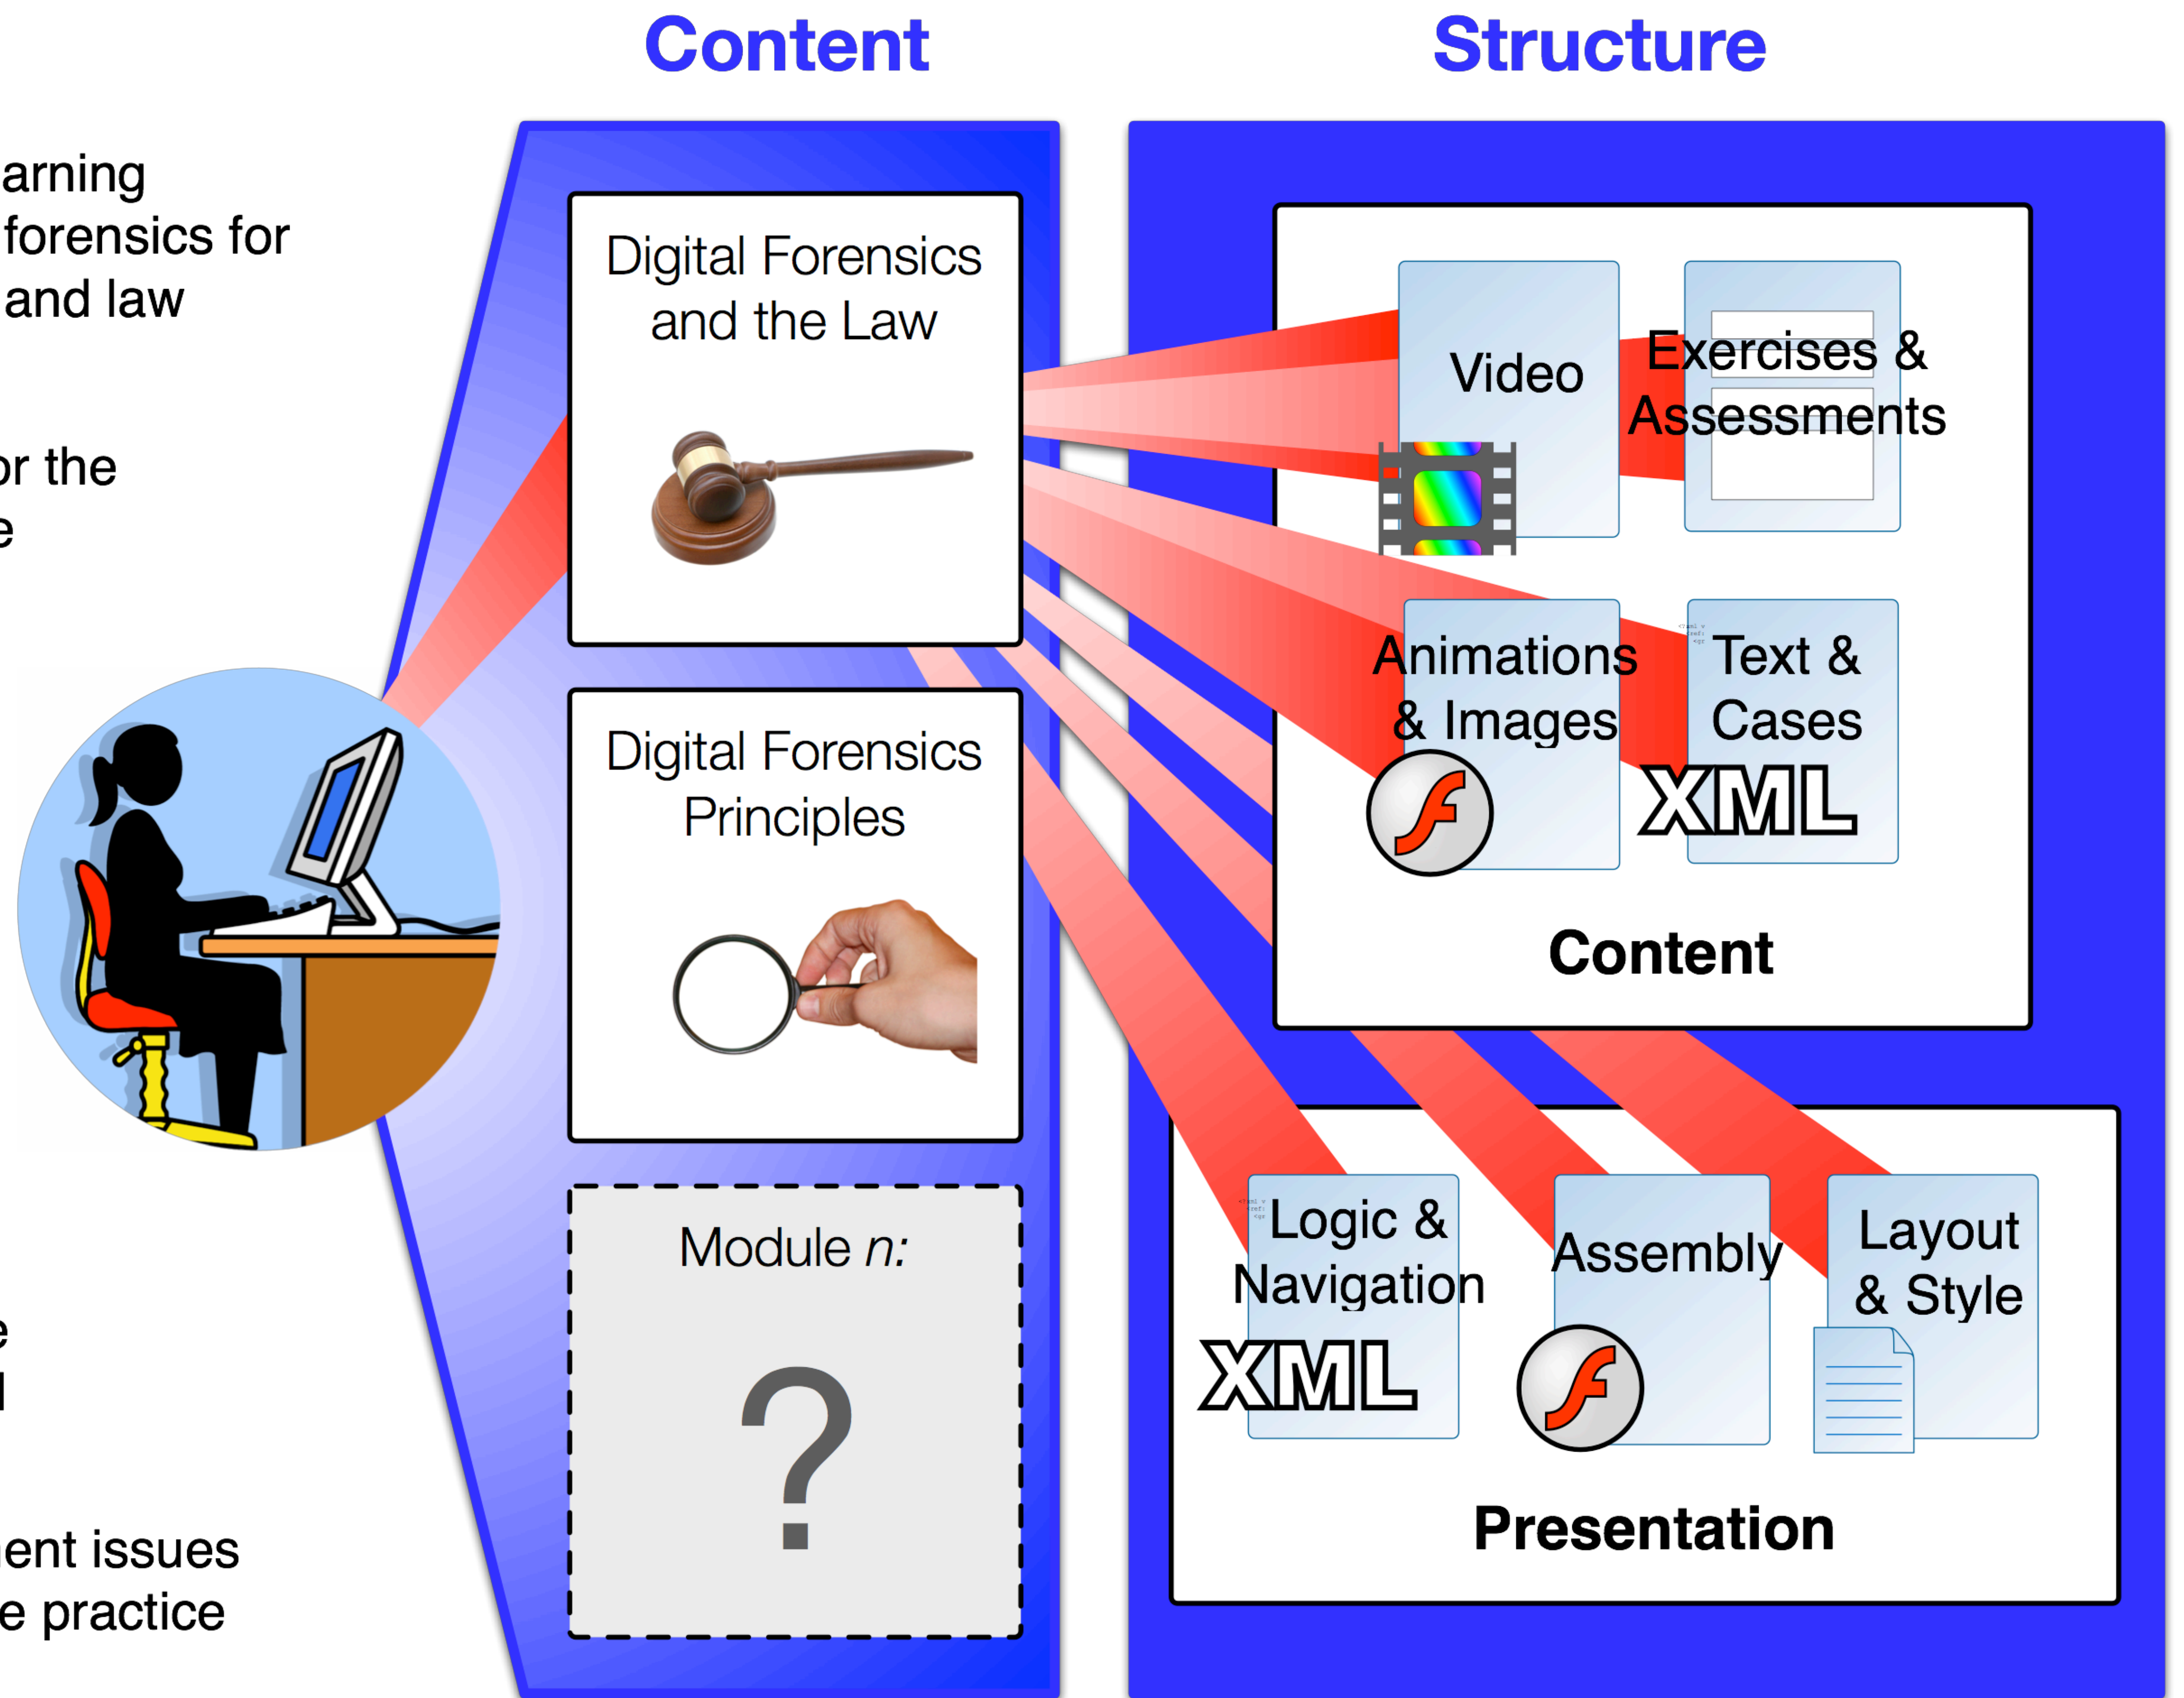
Content

Structure

arning forensics for and law

or the e

e l

ent issues e practice

Digital Forensics and the Law

Digital Forensics Principles

Module *n:*

?

Video

Exercises & Assessments

Animations & Images

Text & Cases

XML

Content

Logic & Navigation

XML

Assembly

Layout & Style

Presentation